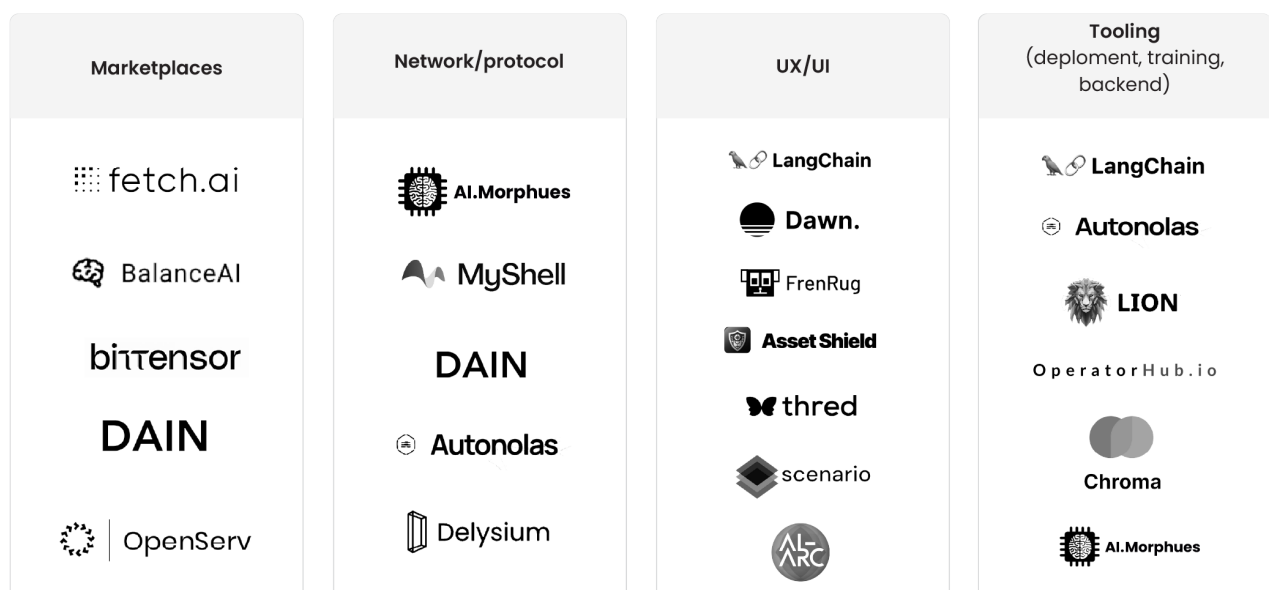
Marketplaces

fetch.ai

BalanceAI

bittensor

DAIN

OpenServ

Network/protocol

AI.Morphues

MyShell

DAIN

Autonolas

Delysium

UX/UI

LangChain

Dawn.

FrenRug

Asset Shield

thred

scenario

AI ARC

Tooling (deploment, training, backend)

LangChain

Autonolas

LION

OperatorHub.io

Chroma

AI.Morphues